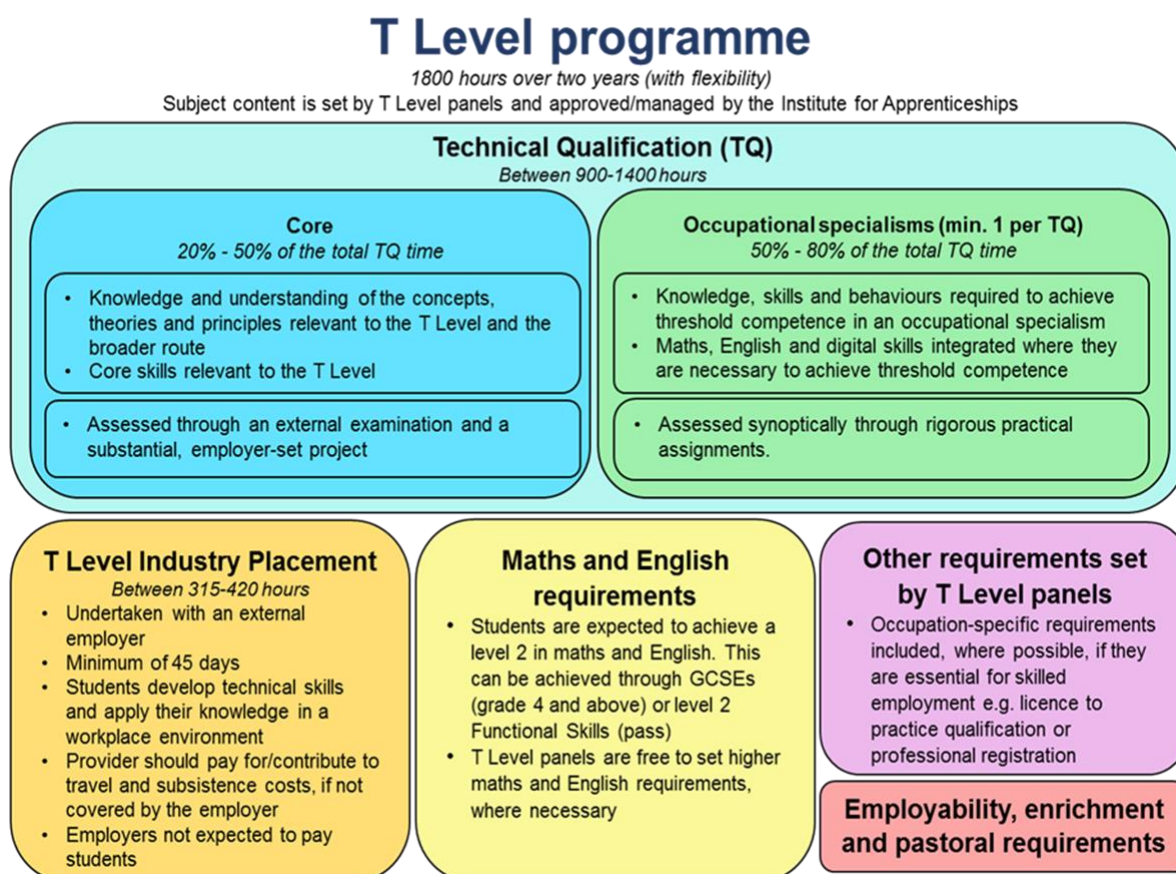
T Level programme

1800 hours over two years (with flexibility)

Subject content is set by T Level panels and approved/managed by the Institute for Apprenticeships

Technical Qualification (TQ)

Between 900-1400 hours

Core

20% - 50% of the total TQ time

- Knowledge and understanding of the concepts, theories and principles relevant to the T Level and the broader route
- Core skills relevant to the T Level

- Assessed through an external examination and a substantial, employer-set project

Occupational specialisms (min. 1 per TQ)

50% - 80% of the total TQ time

- Knowledge, skills and behaviours required to achieve threshold competence in an occupational specialism
- Maths, English and digital skills integrated where they are necessary to achieve threshold competence

- Assessed synoptically through rigorous practical assignments.

T Level Industry Placement

Between 315-420 hours

- Undertaken with an external employer
- Minimum of 45 days
- Students develop technical skills and apply their knowledge in a workplace environment
- Provider should pay for/contribute to travel and subsistence costs, if not covered by the employer
- Employers not expected to pay students

Maths and English requirements

- Students are expected to achieve a level 2 in maths and English. This can be achieved through GCSEs (grade 4 and above) or level 2 Functional Skills (pass)
- T Level panels are free to set higher maths and English requirements, where necessary

Other requirements set by T Level panels

- Occupation-specific requirements included, where possible, if they are essential for skilled employment e.g. licence to practice qualification or professional registration

Employability, enrichment and pastoral requirements